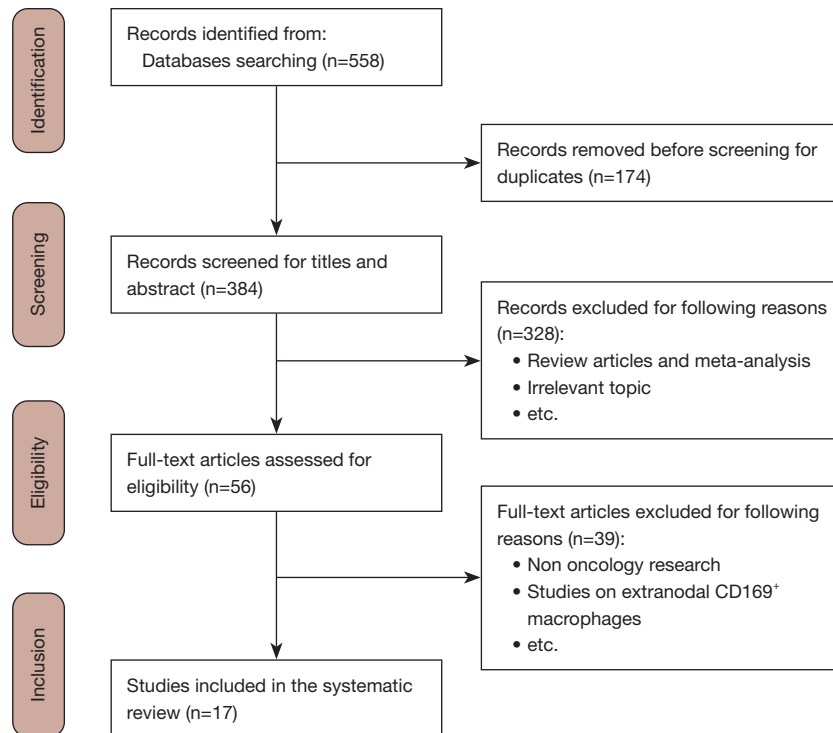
Identification

Records identified from:
Databases searching (n=558)

Records removed before screening for duplicates (n=174)

Screening

Records screened for titles and abstract (n=384)

Records excluded for following reasons (n=328):
• Review articles and meta-analysis
• Irrelevant topic
• etc.

Eligibility

Full-text articles assessed for eligibility (n=56)

Full-text articles excluded for following reasons (n=39):
• Non oncology research
• Studies on extranodal CD169$^+$ macrophages
• etc.

Inclusion

Studies included in the systematic review (n=17)